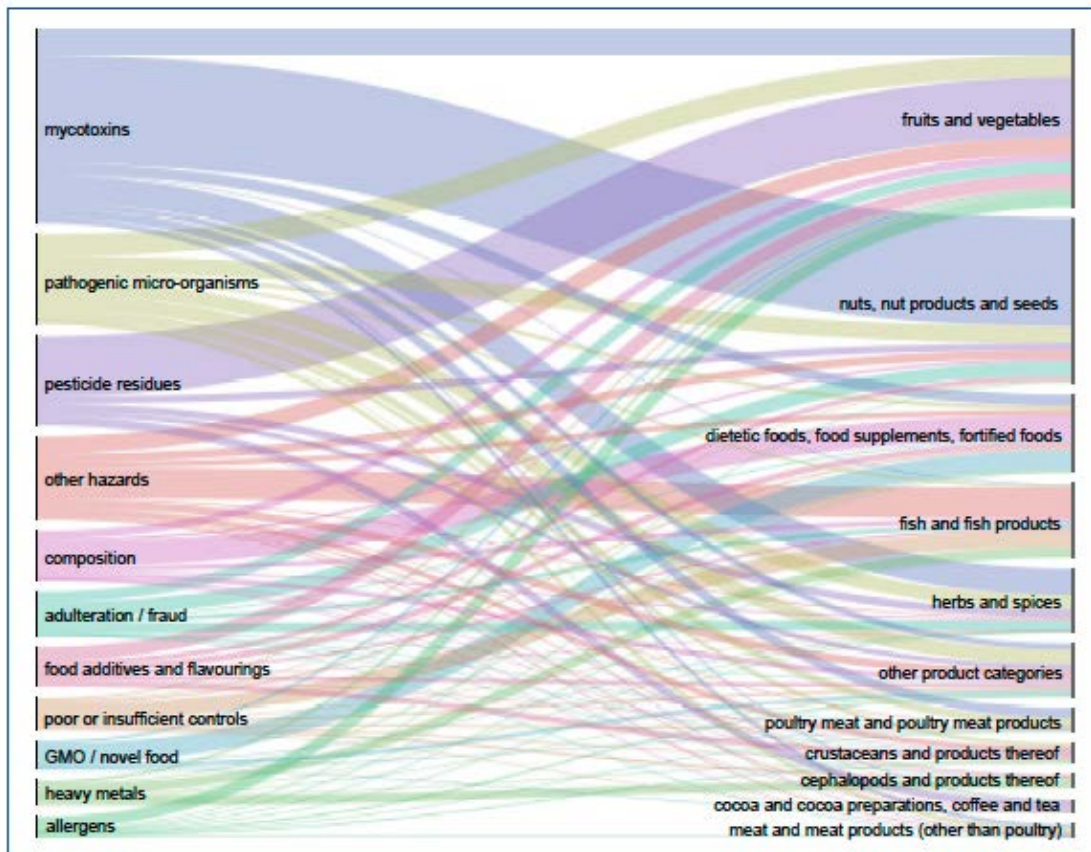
mycotoxins

pathogenic micro-organisms

pesticide residues

other hazards

composition

adulteration / fraud

food additives and flavourings

poor or insufficient controls

GMO / novel food

heavy metals

allergens

fruits and vegetables

nuts, nut products and seeds

dietetic foods, food supplements, fortified foods

fish and fish products

herbs and spices

other product categories

poultry meat and poultry meat products

crustaceans and products thereof

cephalopods and products thereof

cocoa and cocoa preparations, coffee and tea

meat and meat products (other than poultry)